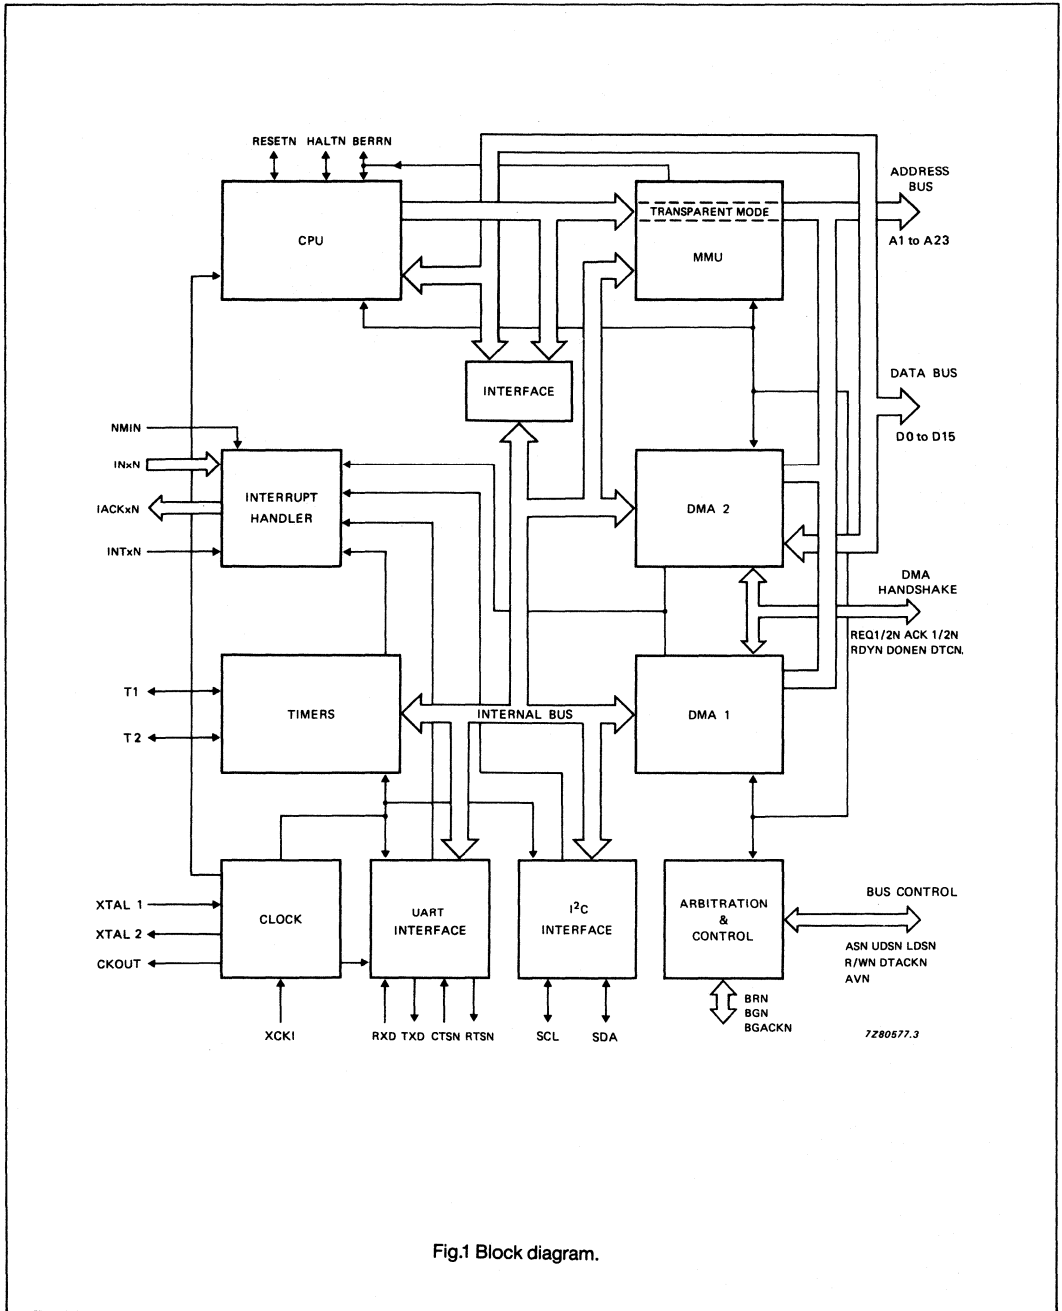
RESETN HALTN BERRN

CPU

TRANSPARENT MODE

MMU

ADDRESS BUS

A1 to A23

INTERFACE

DATA BUS

D0 to D15

NMIN

INxN

IACKxN

INTxN

INTERRUPT HANDLER

DMA 2

DMA HANDSHAKE

REQ1/2N ACK 1/2N RDYN DONEN DTCN.

T1

T2

TIMERS

INTERNAL BUS

DMA 1

XTAL 1

XTAL 2

CKOUT

CLOCK

UART INTERFACE

I$^2$C INTERFACE

ARBITRATION & CONTROL

BUS CONTROL

ASN UDSN LDSN R/WN DTACKN AVN

XCKI

RXD TXD CTSN RTSN

SCL

SDA

BRN BGN BGACKN

7Z80577.3

Fig.1 Block diagram.